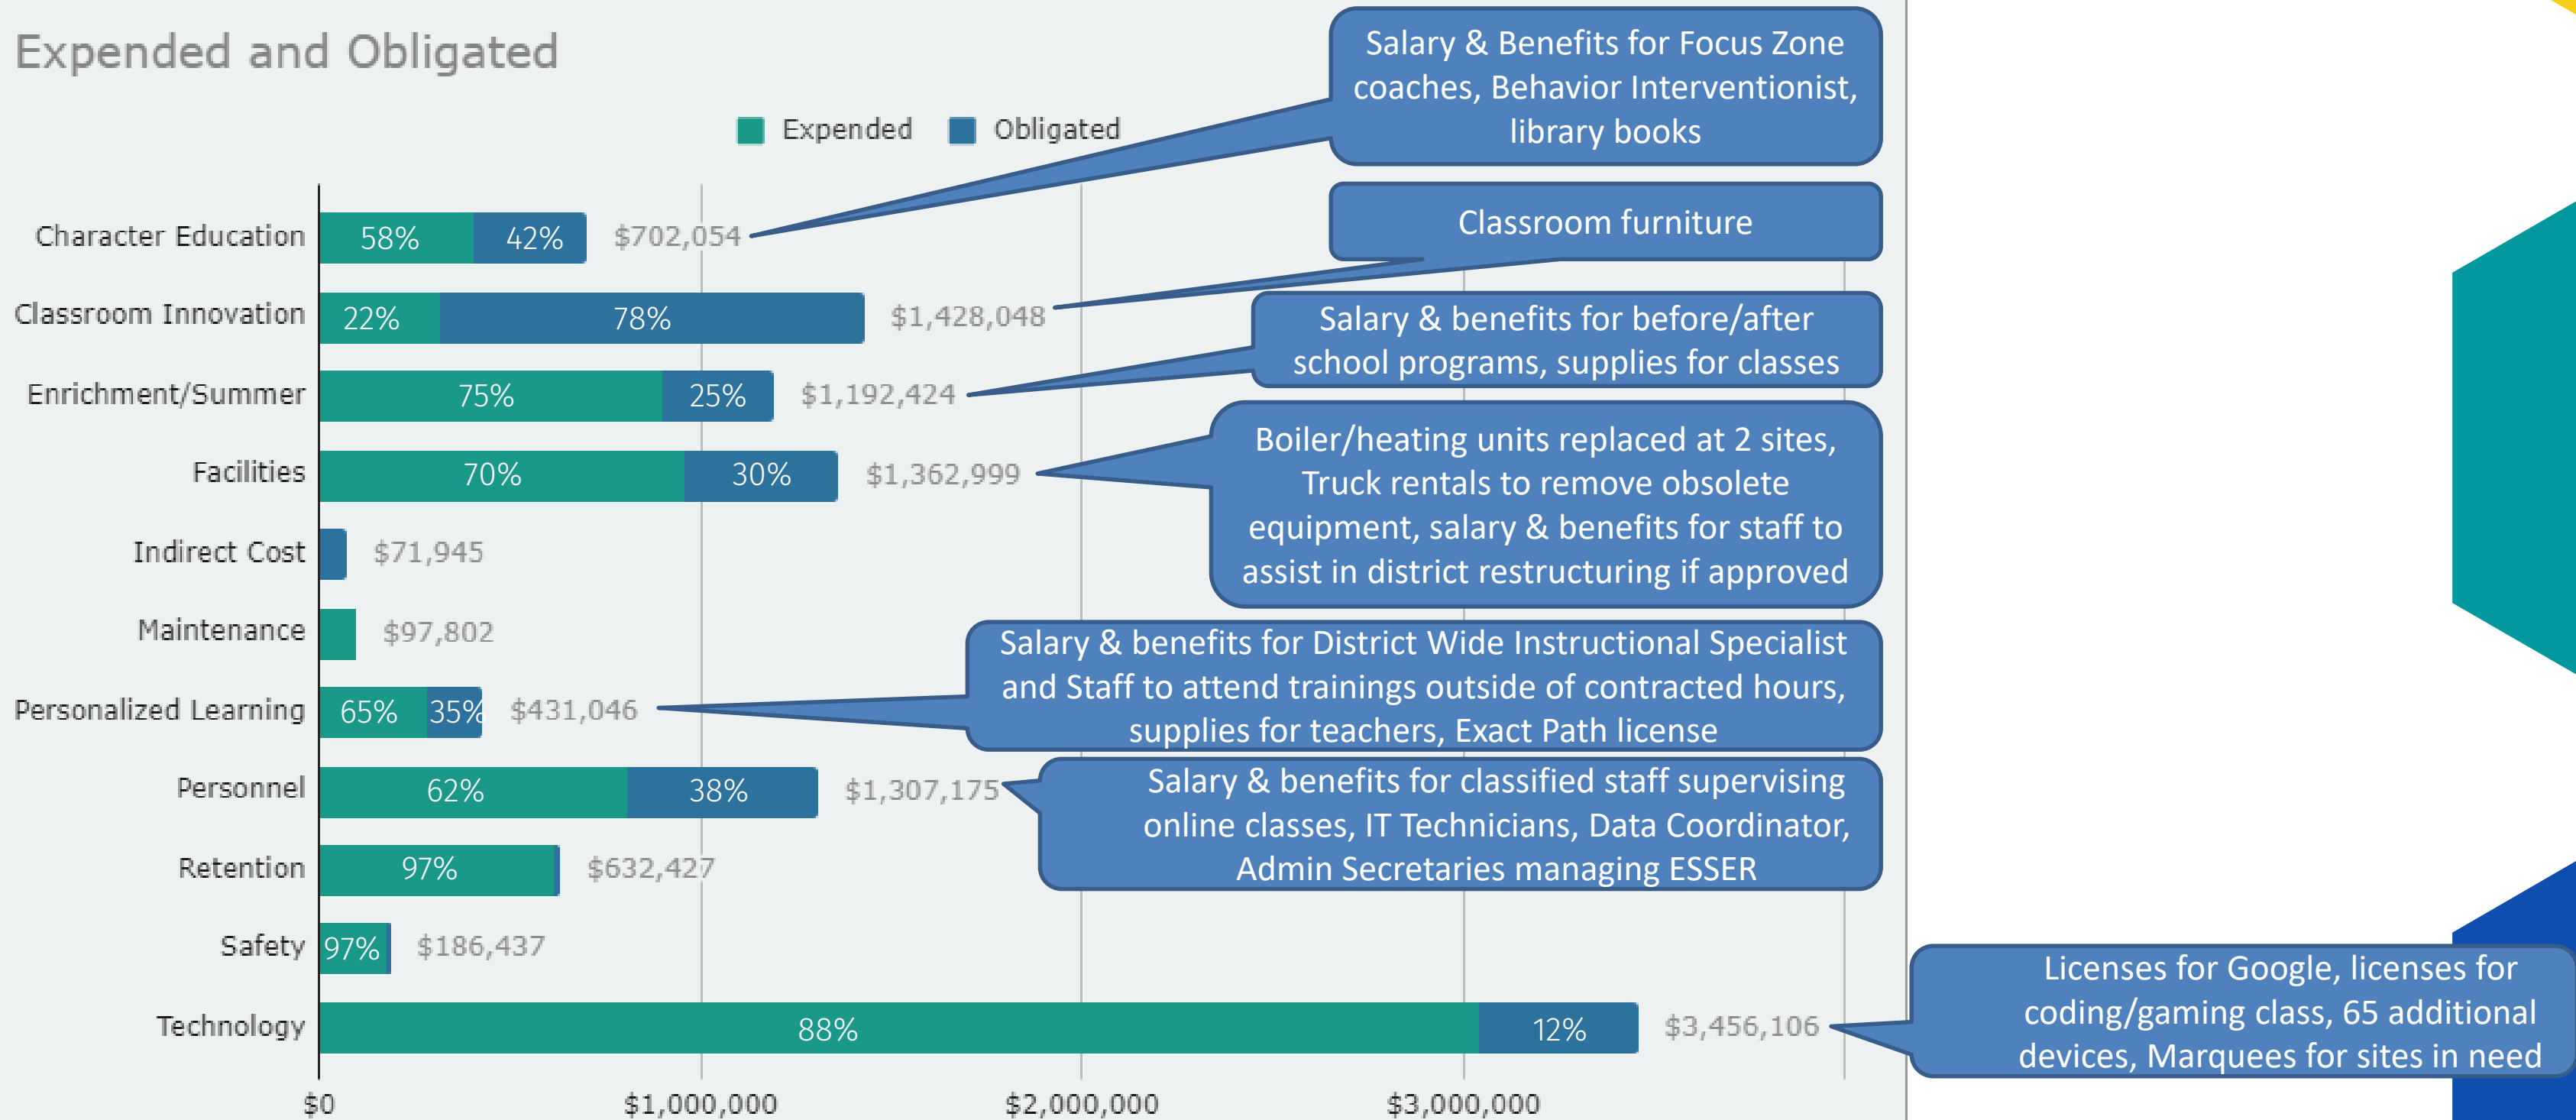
Expended and Obligated

Expended Obligated

| Category | Expended | Obligated | Total |
|---|---|---|---|
| Character Education | 58% | 42% | $702,054 |
| Classroom Innovation | 22% | 78% | $1,428,048 |
| Enrichment/Summer | 75% | 25% | $1,192,424 |
| Facilities | 70% | 30% | $1,362,999 |
| Indirect Cost | | | $71,945 |
| Maintenance | | | $97,802 |
| Personalized Learning | 65% | 35% | $431,046 |
| Personnel | 62% | 38% | $1,307,175 |
| Retention | 97% | | $632,427 |
| Safety | 97% | | $186,437 |
| Technology | 88% | 12% | $3,456,106 |

$0 $1,000,000 $2,000,000 $3,000,000

Salary & Benefits for Focus Zone coaches, Behavior Interventionist, library books

Classroom furniture

Salary & benefits for before/after school programs, supplies for classes

Boiler/heating units replaced at 2 sites, Truck rentals to remove obsolete equipment, salary & benefits for staff to assist in district restructuring if approved

Salary & benefits for District Wide Instructional Specialist and Staff to attend trainings outside of contracted hours, supplies for teachers, Exact Path license

Salary & benefits for classified staff supervising online classes, IT Technicians, Data Coordinator, Admin Secretaries managing ESSER

Licenses for Google, licenses for coding/gaming class, 65 additional devices, Marquees for sites in need